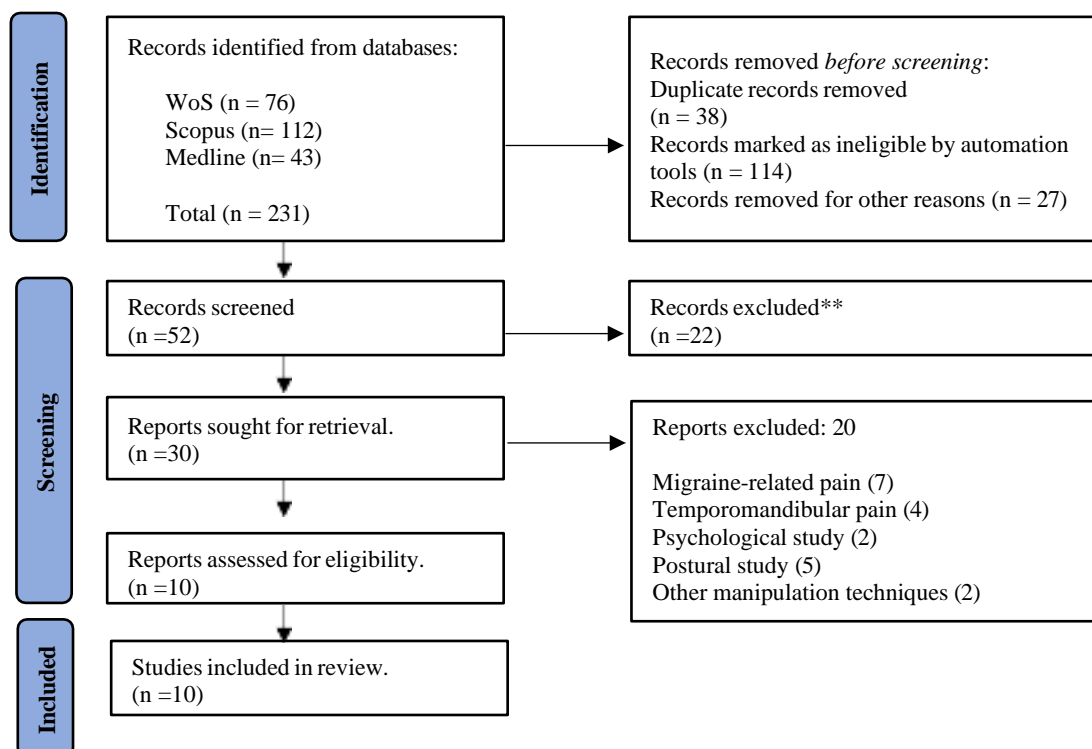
Identification

Records identified from databases:

WoS (n = 76)
Scopus (n= 112)
Medline (n= 43)

Total (n = 231)

Records removed *before screening*:
Duplicate records removed (n = 38)
Records marked as ineligible by automation tools (n = 114)
Records removed for other reasons (n = 27)

Screening

Records screened (n =52)

Records excluded** (n =22)

Reports sought for retrieval. (n =30)

Reports excluded: 20

Migraine-related pain (7)
Temporomandibular pain (4)
Psychological study (2)
Postural study (5)
Other manipulation techniques (2)

Reports assessed for eligibility. (n =10)

Included

Studies included in review. (n =10)